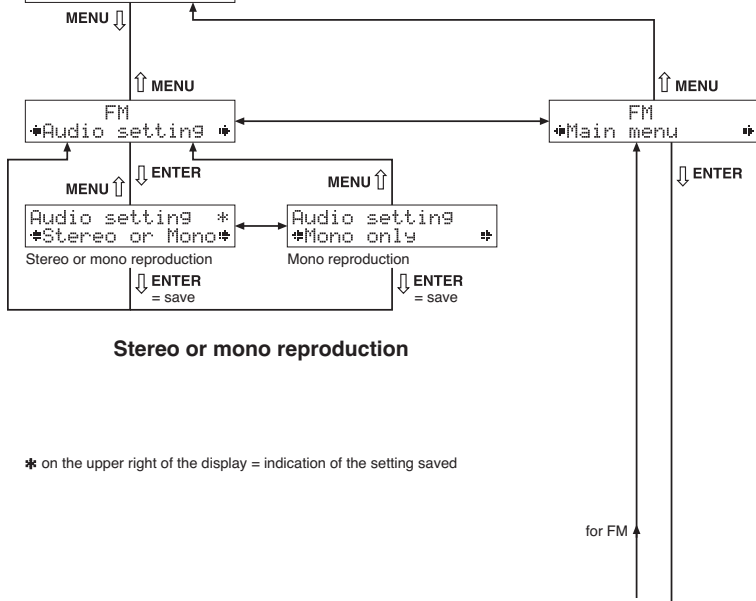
MENU ⇩

⇧ MENU

⇧ MENU

FM
Audio setting

FM
Main menu

⇩ ENTER

MENU ⇧

⇩ ENTER

MENU ⇧

Audio setting *
Stereo or Mono

Audio setting
Mono only

Stereo or mono reproduction

Mono reproduction

⇩ ENTER
= save

⇩ ENTER
= save

Stereo or mono reproduction

* on the upper right of the display = indication of the setting saved

for FM